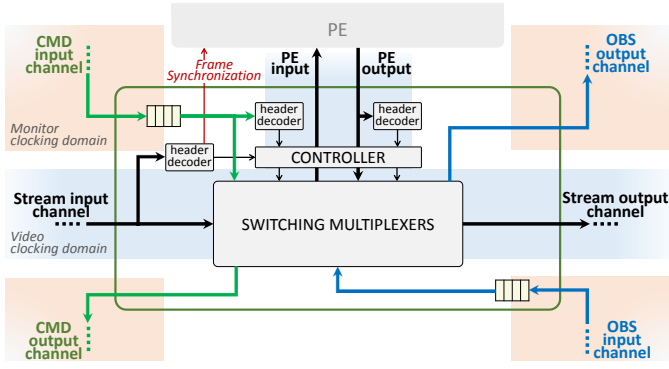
PE

CMD input channel

Frame Synchronization

PE input

PE output

OBS output channel

header decoder

header decoder

Monitor clocking domain

header decoder

CONTROLLER

Stream input channel

Stream output channel

SWITCHING MULTIPLEXERS

Video clocking domain

CMD output channel

OBS input channel